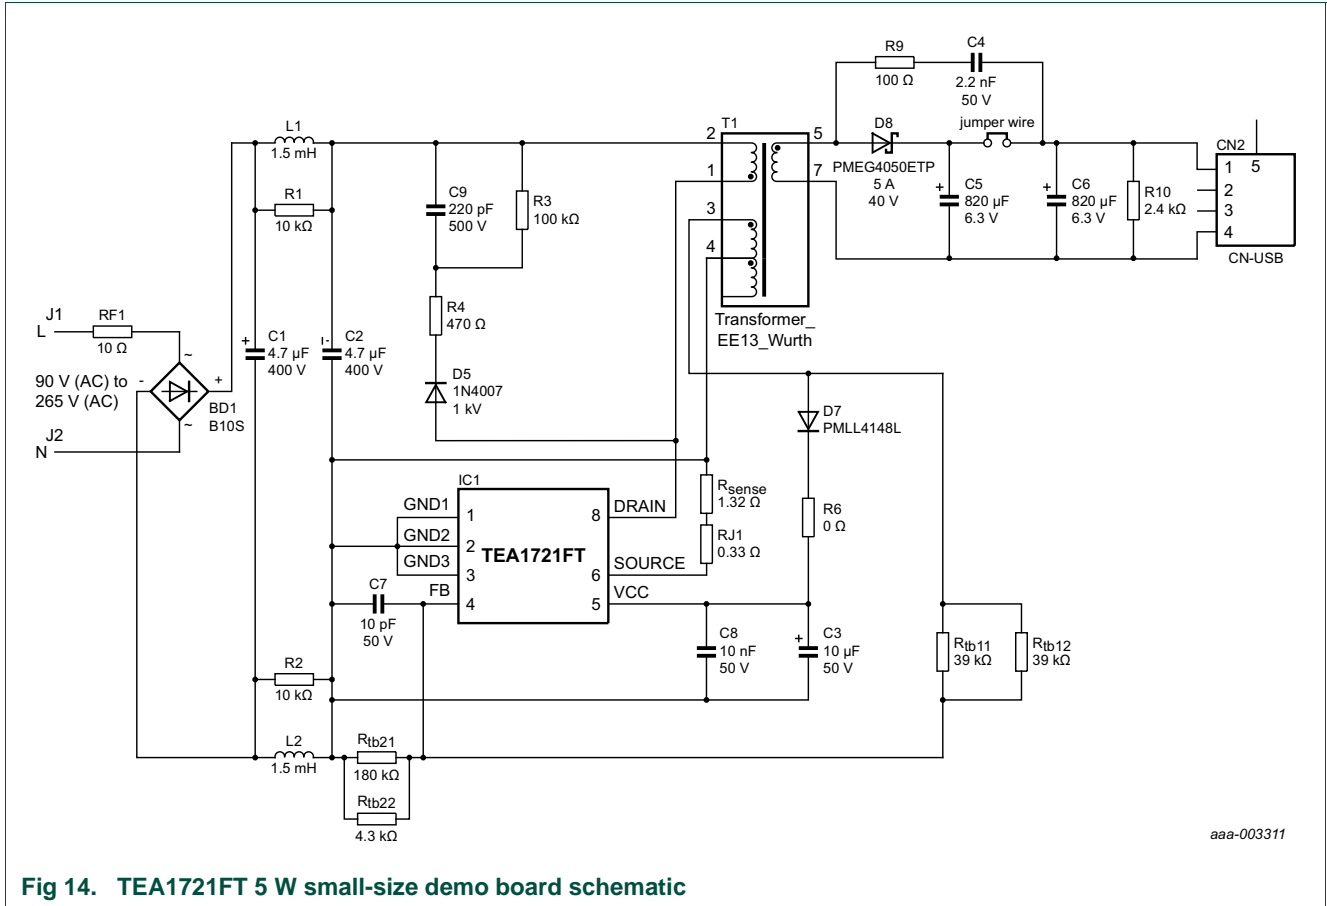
R9
100 Ω

C4
2.2 nF
50 V

T1
2
5
1
7
3
4

D8
PMEG4050ETP
5 A
40 V

jumper wire

C5
820 µF
6.3 V

C6
820 µF
6.3 V

R10
2.4 kΩ

CN2
1 5
2
3
4
CN-USB

L1
1.5 mH

R1
10 kΩ

C9
220 pF
500 V

R3
100 kΩ

R4
470 Ω

D5
1N4007
1 kV

Transformer_
EE13_Wurth

J1
L
RF1
10 Ω
90 V (AC) to
265 V (AC)
J2
N

BD1
B10S

C1
4.7 µF
400 V

C2
4.7 µF
400 V

D7
PMLL4148L

IC1
GND1 1
GND2 2
GND3 3
FB 4
TEA1721FT
8 DRAIN
6 SOURCE
5 VCC

$R_{sense}$
1.32 Ω

RJ1
0.33 Ω

R6
0 Ω

C7
10 pF
50 V

C8
10 nF
50 V

C3
10 µF
50 V

$R_{tb11}$
39 kΩ

$R_{tb12}$
39 kΩ

R2
10 kΩ

L2
1.5 mH

$R_{tb21}$
180 kΩ

$R_{tb22}$
4.3 kΩ

aaa-003311

Fig 14. TEA1721FT 5 W small-size demo board schematic